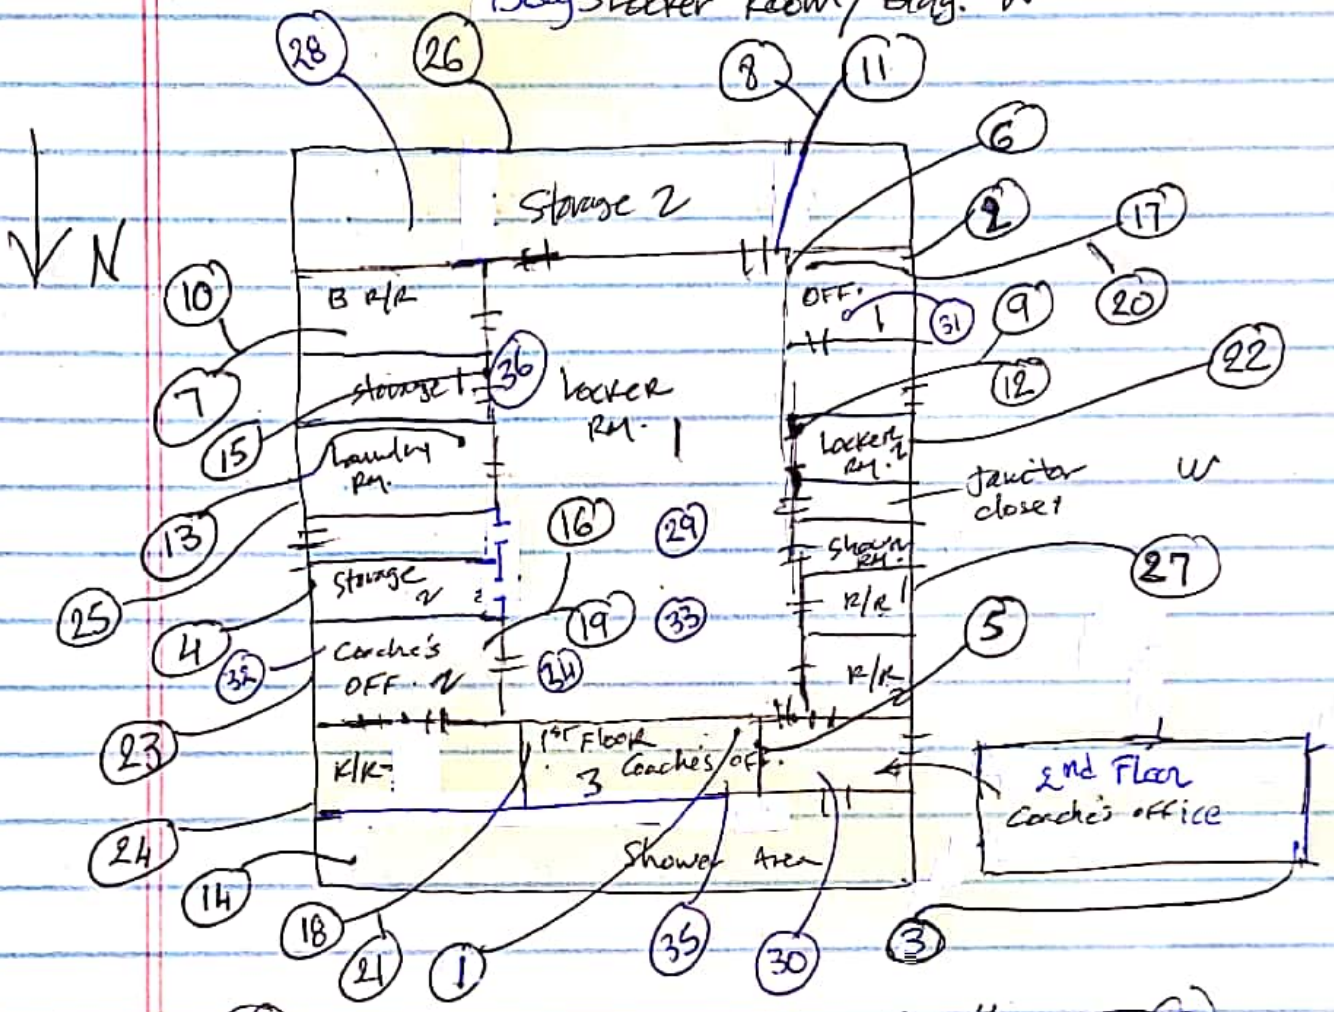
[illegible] Locker Room / Bldg. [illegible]

28 26 8 11 6 2 17 20

N

Storage 2

10 B R/R

7

15 Storage 1 36

Locker RM. 1

13 Laundry Rm.

25

4 Storage 2

32 Coaches OFF. 2

23

16 29 19 33 34

OFF. 1 31 9 12 22

Locker Rm. 2

Janitor closet

W

Shower Rm.

R/R 1 27

R/R 5

K/R

1st Floor 3 Coaches Off.

2nd Floor Coaches office

Shower Area

24 14 18 21 1 35 30 3